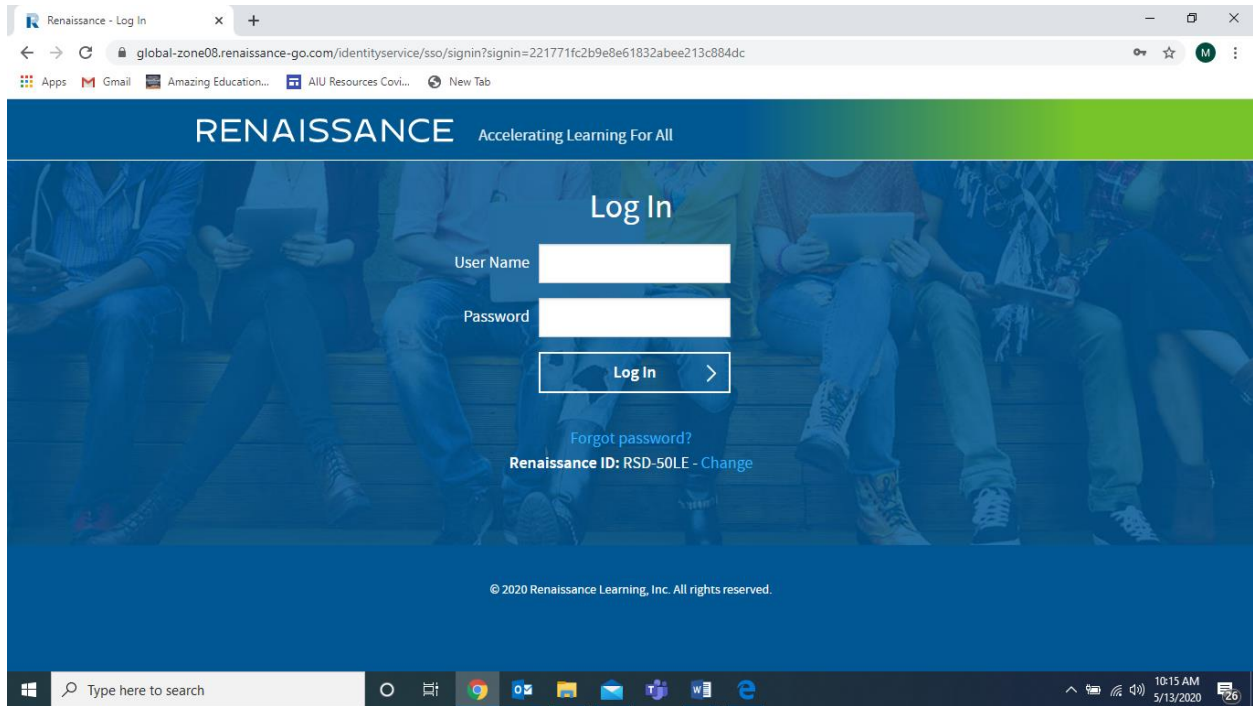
Renaissance - Log In
global-zone08.renaissance-go.com/identityservice/sso/signin?signin=221771fc2b9e8e61832abee213c884dc
Apps Gmail Amazing Education... AIU Resources Covi... New Tab

RENAISSANCE Accelerating Learning For All

Log In
User Name
Password
Log In

Forgot password?
Renaissance ID: RSD-50LE - Change

© 2020 Renaissance Learning, Inc. All rights reserved.

Type here to search
10:15 AM
5/13/2020
26